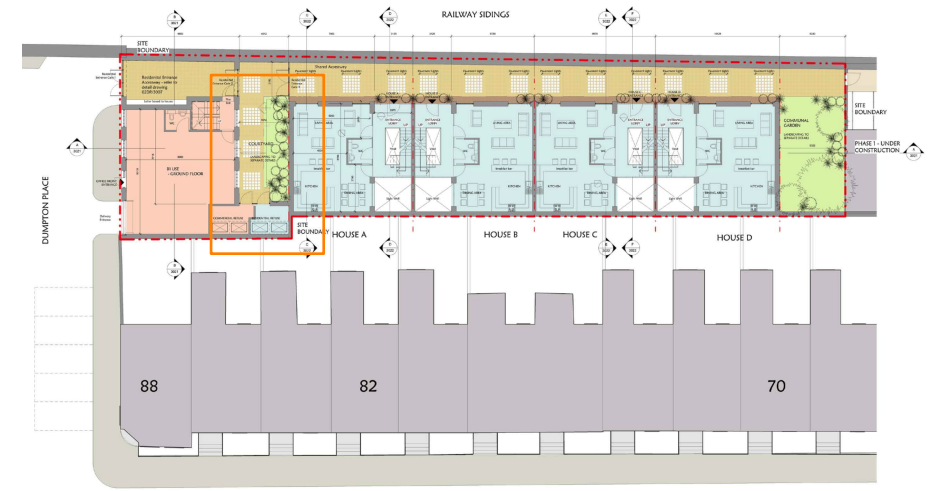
RAILWAY SIDINGS

SITE BOUNDARY

Shared Accessway

Residential Entrance Accessway - refer to detail drawing

COURTYARD

B1 USE - GROUND FLOOR

DUMPTON PLACE

SITE BOUNDARY

HOUSE A

HOUSE B

HOUSE C

HOUSE D

COMMUNAL GARDEN

SITE BOUNDARY

PHASE 1 - UNDER CONSTRUCTION

88

82

70